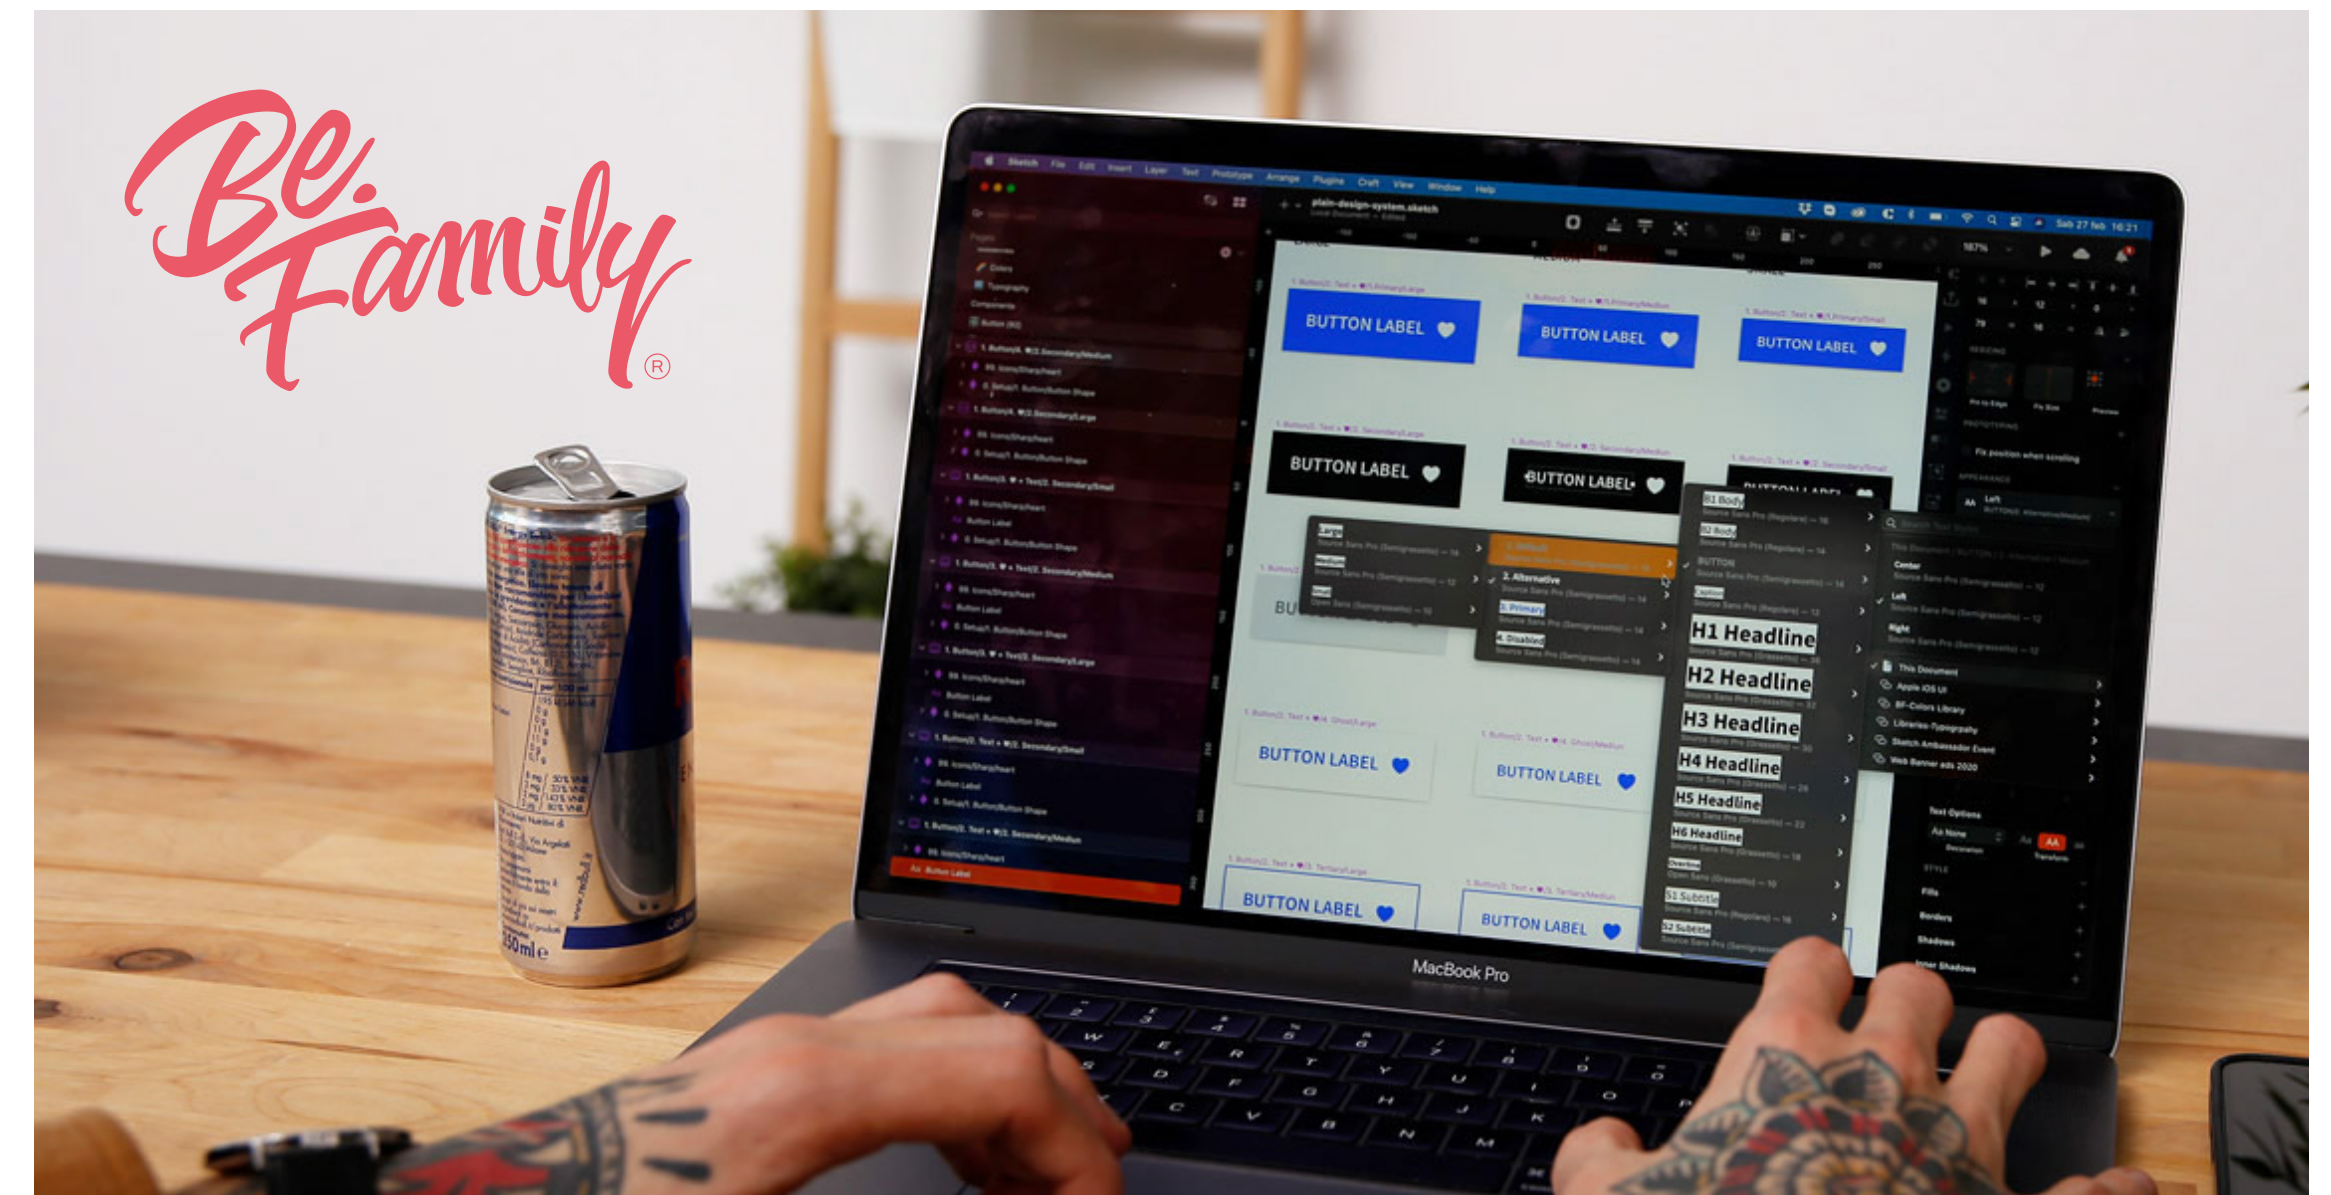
Be Family®

Sketch File Edit Insert Layer Text Prototype Arrange Plugins Craft View Window Help

plain-design-system.sketch

BUTTON LABEL
BUTTON LABEL
BUTTON LABEL
BUTTON LABEL
BUTTON LABEL
BUTTON LABEL
BUTTON LABEL
BUTTON LABEL
BUTTON LABEL

2. Alternative
3. Primary
4. Disabled

B1 Body
B2 Body
BUTTON
Caption
H1 Headline
H2 Headline
H3 Headline
H4 Headline
H5 Headline
H6 Headline
Overline
S1 Subtitle
S2 Subtitle

Center
Left
Right
This Document
Apple iOS UI
Libraries-Typography
Sketch Ambassador Event
Web Banner ads 2020

Text Options
Fills
Borders
Shadows
Inner Shadows

MacBook Pro

250ml e
www.redbull.it